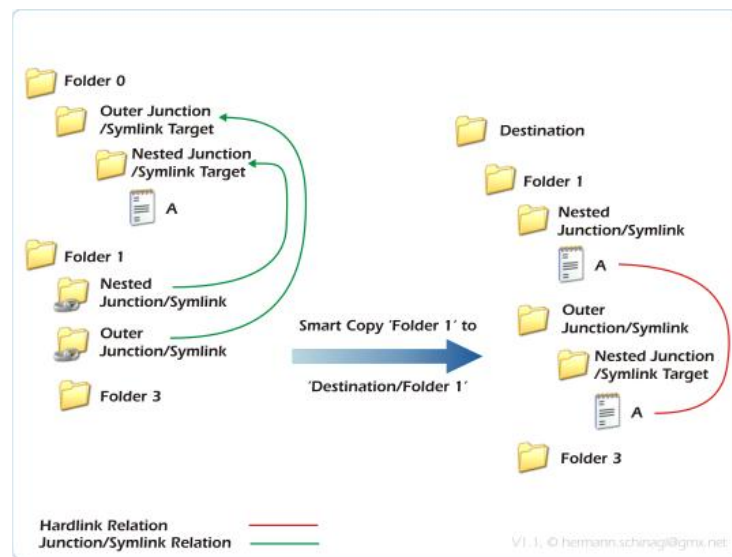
Folder 0

Outer Junction /Symlink Target

Nested Junction /Symlink Target

A

Folder 1

Nested Junction/Symlink

Outer Junction/Symlink

Folder 3

Smart Copy 'Folder 1' to

'Destination/Folder 1'

Destination

Folder 1

Nested Junction/Symlink

A

Outer Junction/Symlink

Nested Junction /Symlink Target

A

Folder 3

Hardlink Relation

Junction/Symlink Relation

V1.1, © hermann.schinagl@gmx.net